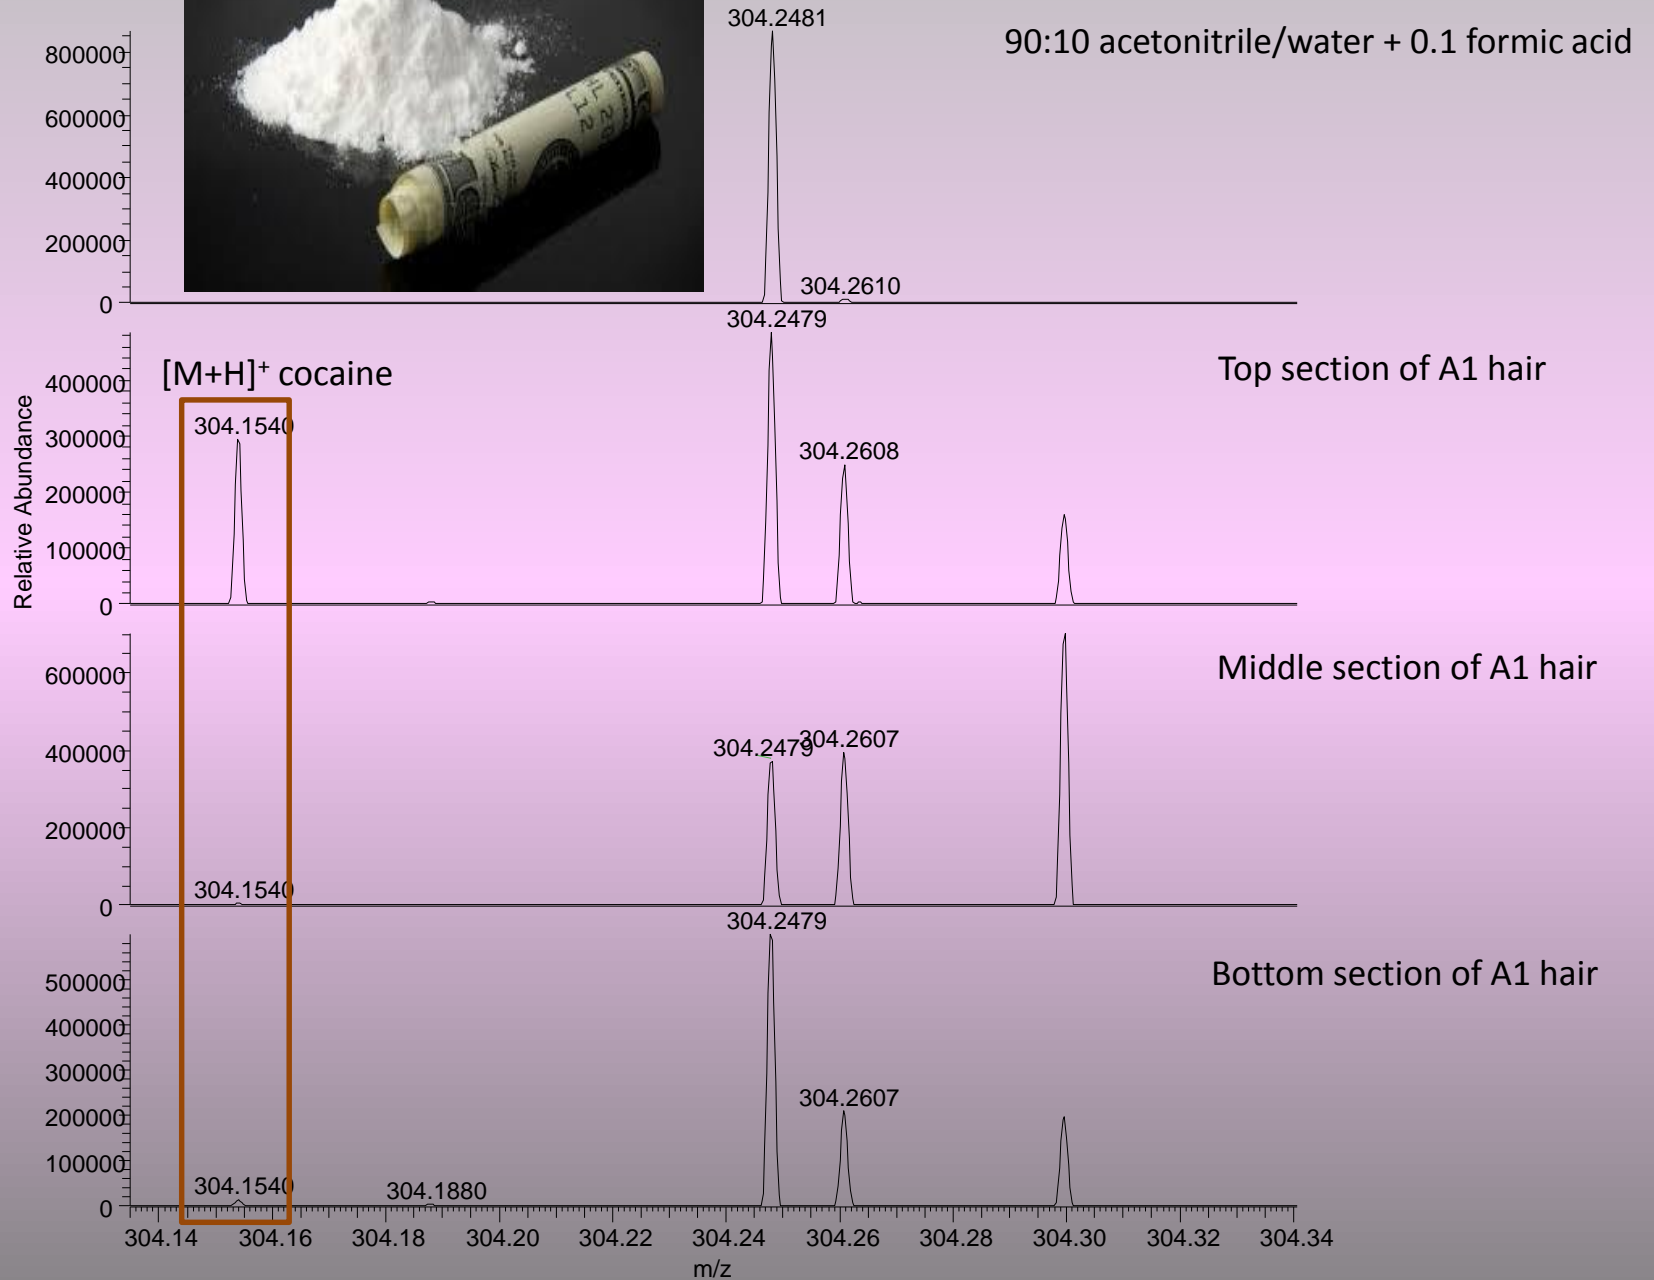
304.2481

90:10 acetonitrile/water + 0.1 formic acid

800000
600000
400000
200000
0

304.2610

304.2479

Top section of A1 hair

$[M+H]^+$ cocaine

400000
300000
200000
100000
0

304.1540

304.2608

Relative Abundance

Middle section of A1 hair

600000
400000
200000
0

304.2479

304.2607

304.1540

304.2479

Bottom section of A1 hair

500000
400000
300000
200000
100000
0

304.2607

304.1540

304.1880

304.14 304.16 304.18 304.20 304.22 304.24 304.26 304.28 304.30 304.32 304.34

m/z